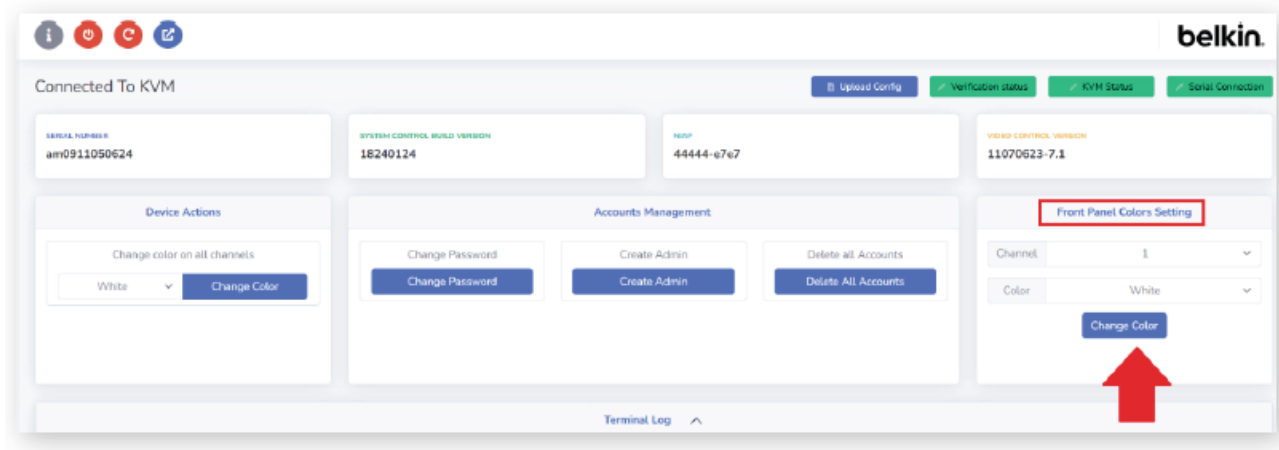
belkin.

Connected To KVM

Upload Config

Verification status

KVM Status

Serial Connection

SERIAL NUMBER
am0911050624

SYSTEM CONTROL BUILD VERSION
18240124

NIAP
44444-e7e7

VIDEO CONTROL VERSION
11070623-7.1

Device Actions

Change color on all channels

White

Change Color

Accounts Management

Change Password

Change Password

Create Admin

Create Admin

Delete all Accounts

Delete All Accounts

Front Panel Colors Setting

Channel 1

Color White

Change Color

Terminal Log